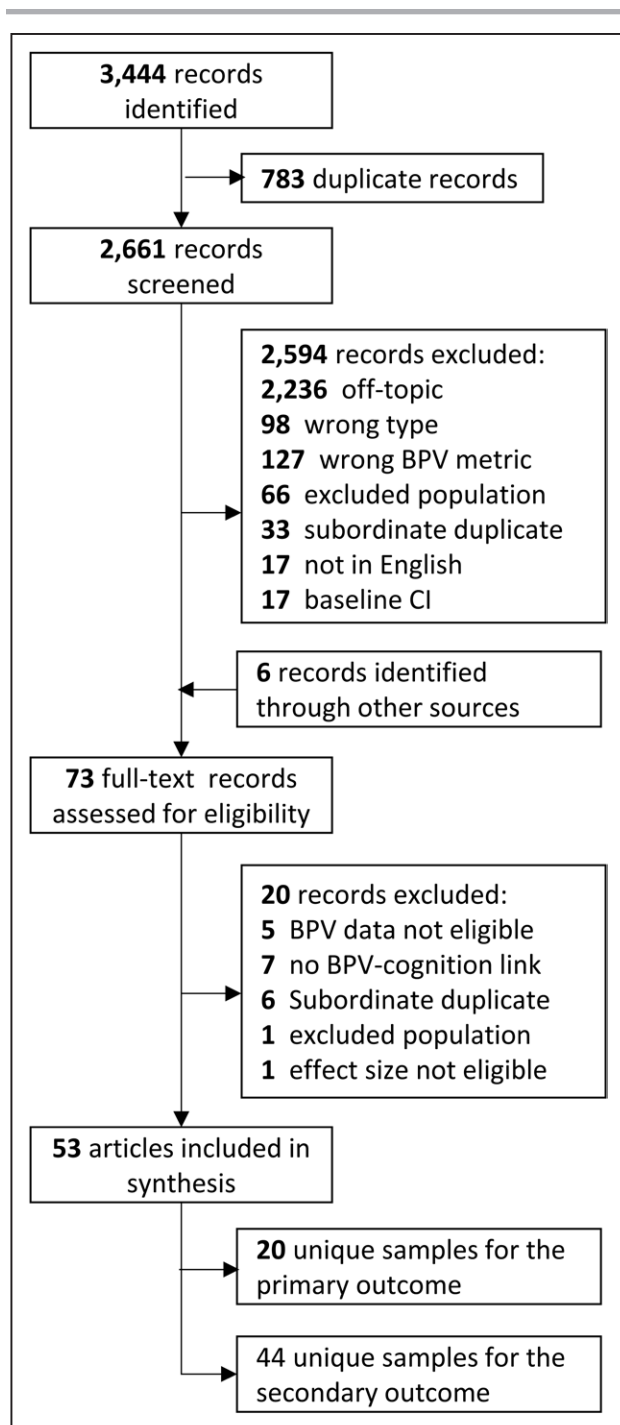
3,444 records identified

783 duplicate records

2,661 records screened

2,594 records excluded:
2,236 off-topic
98 wrong type
127 wrong BPV metric
66 excluded population
33 subordinate duplicate
17 not in English
17 baseline CI

6 records identified through other sources

73 full-text records assessed for eligibility

20 records excluded:
5 BPV data not eligible
7 no BPV-cognition link
6 Subordinate duplicate
1 excluded population
1 effect size not eligible

53 articles included in synthesis

20 unique samples for the primary outcome

44 unique samples for the secondary outcome